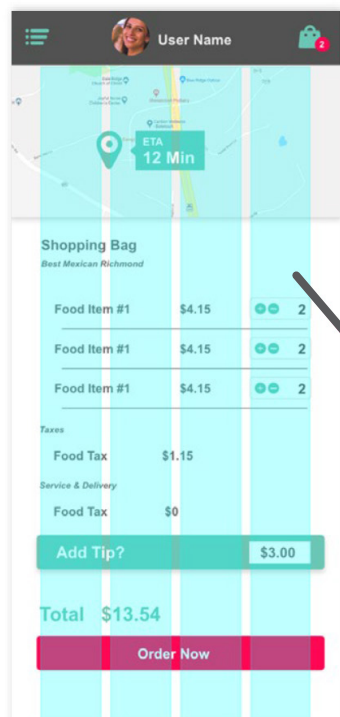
User Name

2

ETA
12 Min

Shopping Bag
Best Mexican Richmond

Food Item #1 $4.15 2

Food Item #1 $4.15 2

Food Item #1 $4.15 2

Taxes

Food Tax $1.15

Service & Delivery

Food Tax $0

Add Tip? $3.00

Total $13.54

Order Now